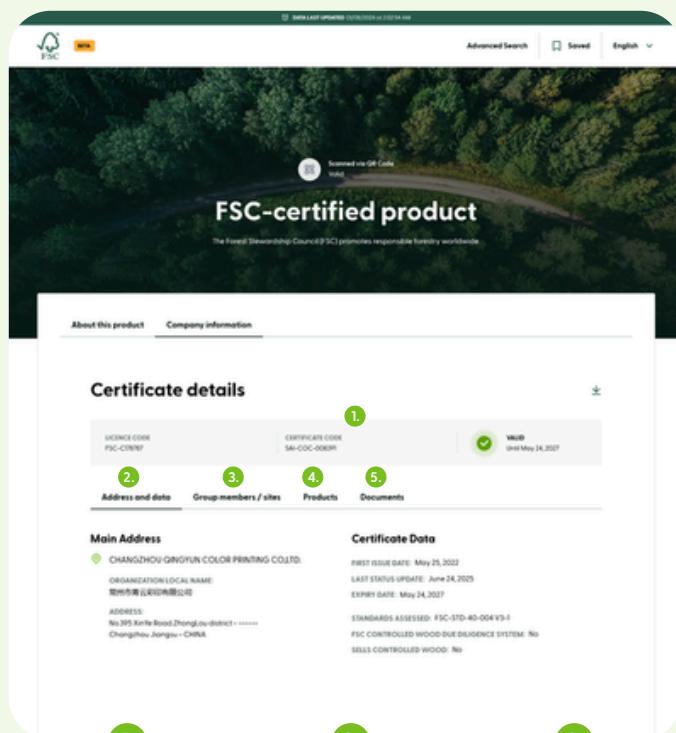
DATA LAST UPDATED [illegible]

FSC

BETA

Advanced Search

Saved

English

Scanned via QR Code
Valid

FSC-certified product

The Forest Stewardship Council (FSC) promotes responsible forestry worldwide

About this product

Company information

Certificate details

1.

LICENCE CODE
FSC-C178787

CERTIFICATE CODE
SAI-COC-008391

VALID
Until May 24, 2027

2.
Address and data

3.
Group members / sites

4.
Products

5.
Documents

Main Address

CHANGZHOU QINGYUN COLOR PRINTING CO.,LTD.

ORGANIZATION LOCAL NAME:
常州市青云彩印有限公司

ADDRESS:
No.395 Xinfe Road ZhongLou district • ••••••
Changzhou Jiangsu • CHINA

Certificate Data

FIRST ISSUE DATE: May 25, 2022

LAST STATUS UPDATE: June 24, 2025

EXPIRY DATE: May 24, 2027

STANDARDS ASSESSED: FSC-STD-40-004 V3-1

FSC CONTROLLED WOOD DUE DILIGENCE SYSTEM: No

SELLS CONTROLLED WOOD: No